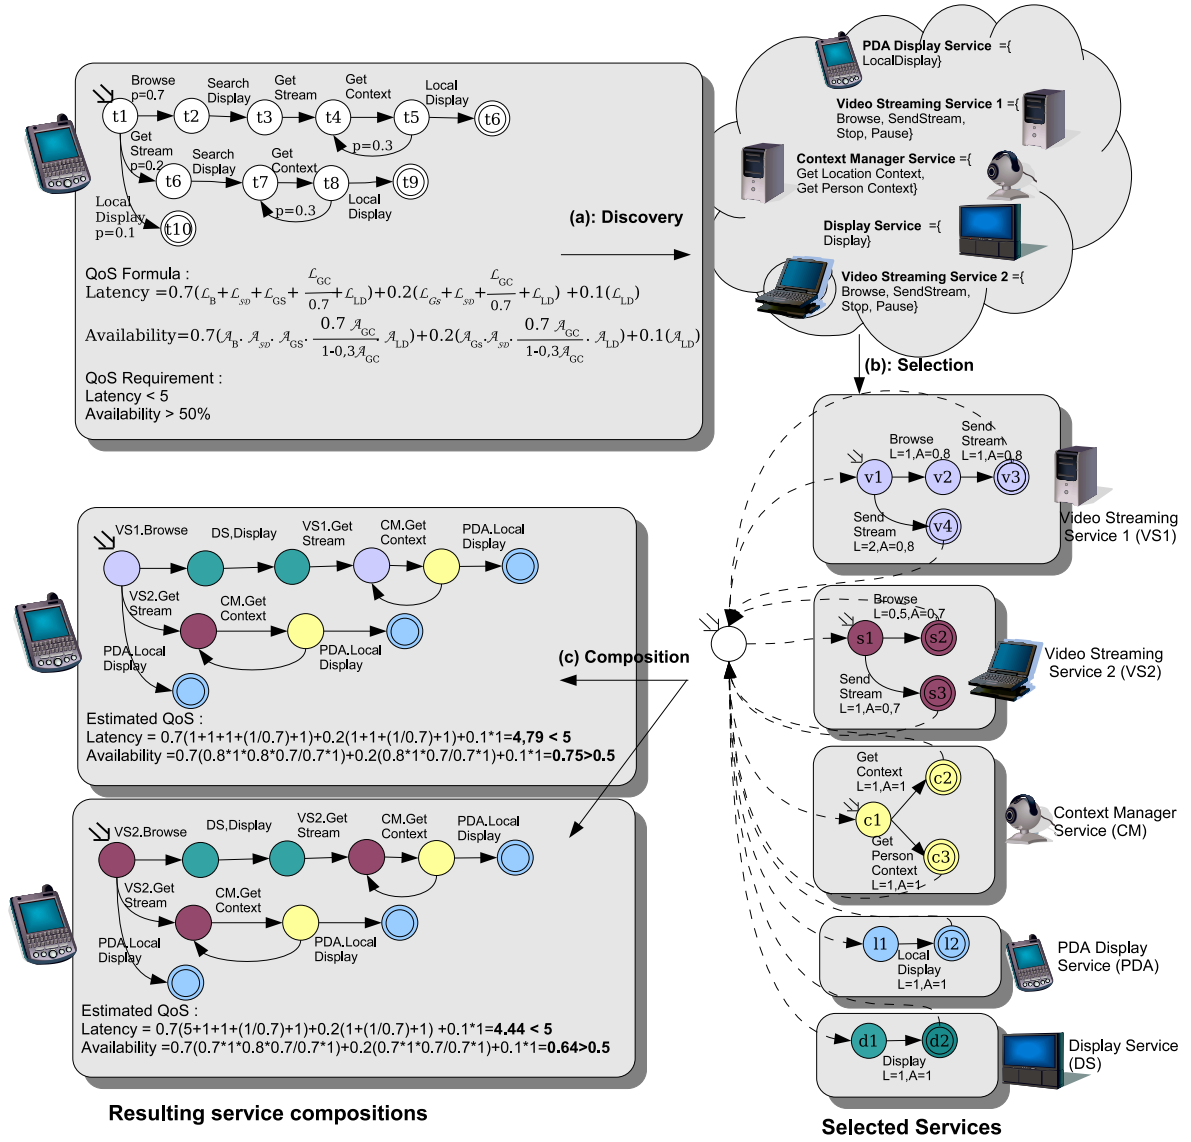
Browse p=0,7

Search Display

Get Stream

Get Context

Local Display

t1 t2 t3 t4 t5 t6

p=0.3

Get Stream p=0.2

Search Display

Get Context

t6 t7 t8 t9

p=0.3

Local Display

Local Display p=0.1

t10

(a): Discovery

QoS Formula :

Latency $=0.7(\mathcal{L}_{B}+\mathcal{L}_{SD}+\mathcal{L}_{GS}+\frac{\mathcal{L}_{GC}}{0.7}+\mathcal{L}_{LD})+0.2(\mathcal{L}_{Gs}+\mathcal{L}_{SD}+\frac{\mathcal{L}_{GC}}{0.7}+\mathcal{L}_{LD})+0.1(\mathcal{L}_{LD})$

Availability$=0.7(\mathcal{A}_{B}.\mathcal{A}_{SD}.\mathcal{A}_{GS}.\frac{0.7\mathcal{A}_{GC}}{1\text{-}0,3\mathcal{A}_{GC}}.\mathcal{A}_{LD})+0.2(\mathcal{A}_{Gs}.\mathcal{A}_{SD}.\frac{0.7\mathcal{A}_{GC}}{1\text{-}0,3\mathcal{A}_{GC}}.\mathcal{A}_{LD})+0.1(\mathcal{A}_{LD})$

QoS Requirement :
Latency < 5
Availability > 50%

PDA Display Service ={ LocalDisplay}

Video Streaming Service 1 ={ Browse, SendStream, Stop, Pause}

Context Manager Service ={ Get Location Context, Get Person Context}

Display Service ={ Display}

Video Streaming Service 2 ={ Browse, SendStream, Stop, Pause}

(b): Selection

Browse L=1,A=0,8

Send Stream L=1,A=0,8

v1 v2 v3

Send Stream L=2,A=0,8

v4

Video Streaming Service 1 (VS1)

VS1.Browse DS,Display VS1.Get Stream CM.Get Context PDA.Local Display

VS2.Get Stream

CM.Get Context

PDA.Local Display

PDA.Local Display

(c) Composition

Estimated QoS :
Latency = 0.7(1+1+1+(1/0.7)+1)+0.2(1+1+(1/0.7)+1)+0.1*1=**4,79 < 5**
Availability =0.7(0.8*1*0.8*0.7/0.7*1)+0.2(0.8*1*0.7/0.7*1)+0.1*1=**0.75>0.5**

Browse L=0,5,A=0,7

s1 s2

Send Stream L=1,A=0,7

s3

Video Streaming Service 2 (VS2)

Get Context L=1,A=1

c1 c2 c3

Get Person Context L=1,A=1

Context Manager Service (CM)

VS2.Browse DS,Display VS2.Get Stream CM.Get Context PDA.Local Display

VS2.Get Stream

CM.Get Context

PDA.Local Display

PDA.Local Display

Estimated QoS :
Latency = 0.7(5+1+1+(1/0.7)+1)+0.2(1+(1/0.7)+1) +0.1*1=**4.44 < 5**
Availability =0.7(0.7*1*0.8*0.7/0.7*1)+0.2(0.7*1*0.7/0.7*1)+0.1*1=**0.64>0.5**

l1 l2

Local Display L=1,A=1

PDA Display Service (PDA)

d1 d2

Display L=1,A=1

Display Service (DS)

Resulting service compositions

Selected Services